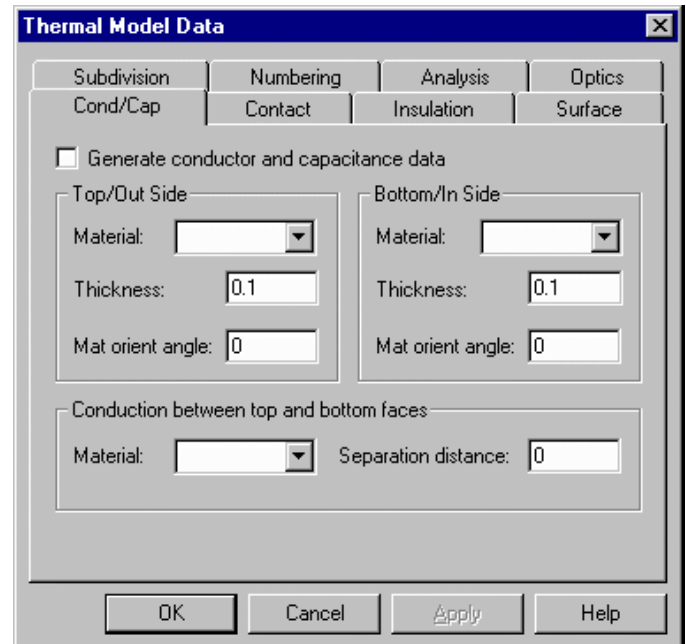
Thermal Model Data

Subdivision | Numbering | Analysis | Optics
Cond/Cap | Contact | Insulation | Surface

Generate conductor and capacitance data

Top/Out Side
Material:
Thickness: 0.1
Mat orient angle: 0

Bottom/In Side
Material:
Thickness: 0.1
Mat orient angle: 0

Conduction between top and bottom faces
Material:
Separation distance: 0

OK Cancel Apply Help